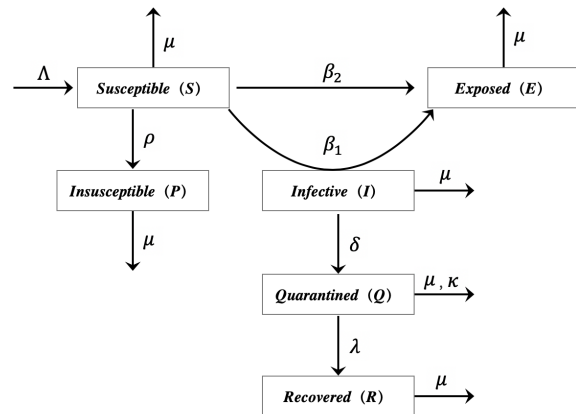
$\Lambda$

Susceptible (S)

$\mu$

$\beta_2$

Exposed (E)

$\mu$

$\rho$

$\beta_1$

Insusceptible (P)

Infective (I)

$\mu$

$\mu$

$\delta$

Quarantined (Q)

$\mu$, $\kappa$

$\lambda$

Recovered (R)

$\mu$